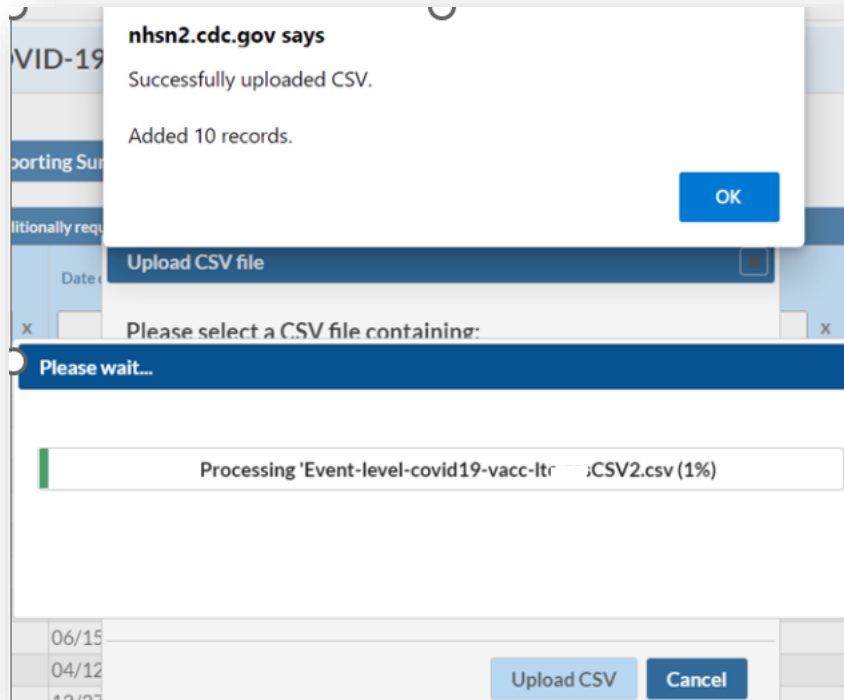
VID-19

porting Su

litionally requ

Date

x

x

nhsn2.cdc.gov says

Successfully uploaded CSV.

Added 10 records.

OK

Upload CSV file

Please select a CSV file containing:

Please wait...

Processing 'Event-level-covid19-vacc-ltc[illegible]CSV2.csv (1%)

06/15

04/12

12/27

Upload CSV

Cancel